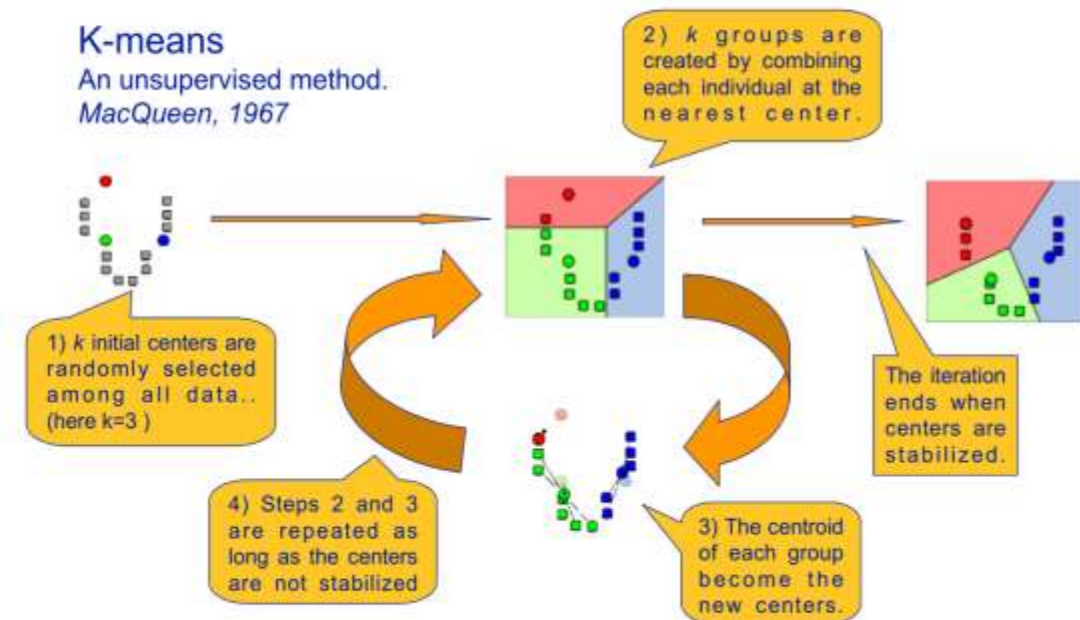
K-means
An unsupervised method.
MacQueen, 1967

2) k groups are created by combining each individual at the nearest center.

1) k initial centers are randomly selected among all data.. (here k=3 )

The iteration ends when centers are stabilized.

4) Steps 2 and 3 are repeated as long as the centers are not stabilized

3) The centroid of each group become the new centers.